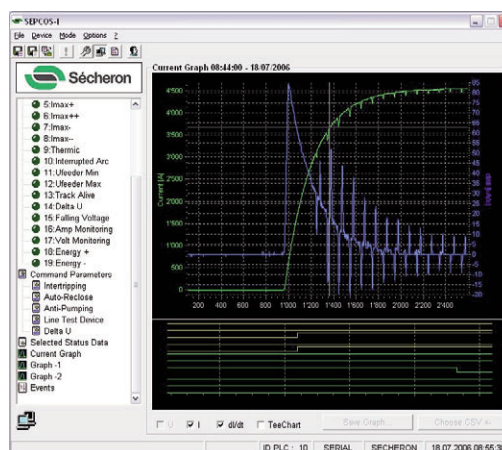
SEPCOS-I

File Device Mode Options ?

Sécheron

5:Imax+
6:Imax++
7:Imax-
8:Imax--
9:Thermic
10:Interrupted Arc
11:Ufeeder Min
12:Ufeeder Max
13:Track Alive
14:Delta U
15:Falling Voltage
16:Amp Monitoring
17:Volt Monitoring
18:Energy +
19:Energy -
Command Parameters
Intertripping
Auto-Reclose
Anti-Pumping
Line Test Device
Delta U
Selected Status Data
Current Graph
Graph -1
Graph -2
Events

Current Graph 08:44:00 - 18/07/2006

4500
4000
3500
3000
2500
2000
1500
1000
500
0
-500

Current [A]

di/dt [A/ms]

95
90
85
80
75
70
65
60
55
50
45
40
35
30
25
20
15
10
5
0
-5

200 400 600 800 1'000 1'200 1'400 1'600 1'800 2'000 2'200 2'400

U I di/dt TeeChart

Save Graph...

Choose CSV >>

ID PLC : 10 SERIAL SECHERON 18.07.2006 08:55:3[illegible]